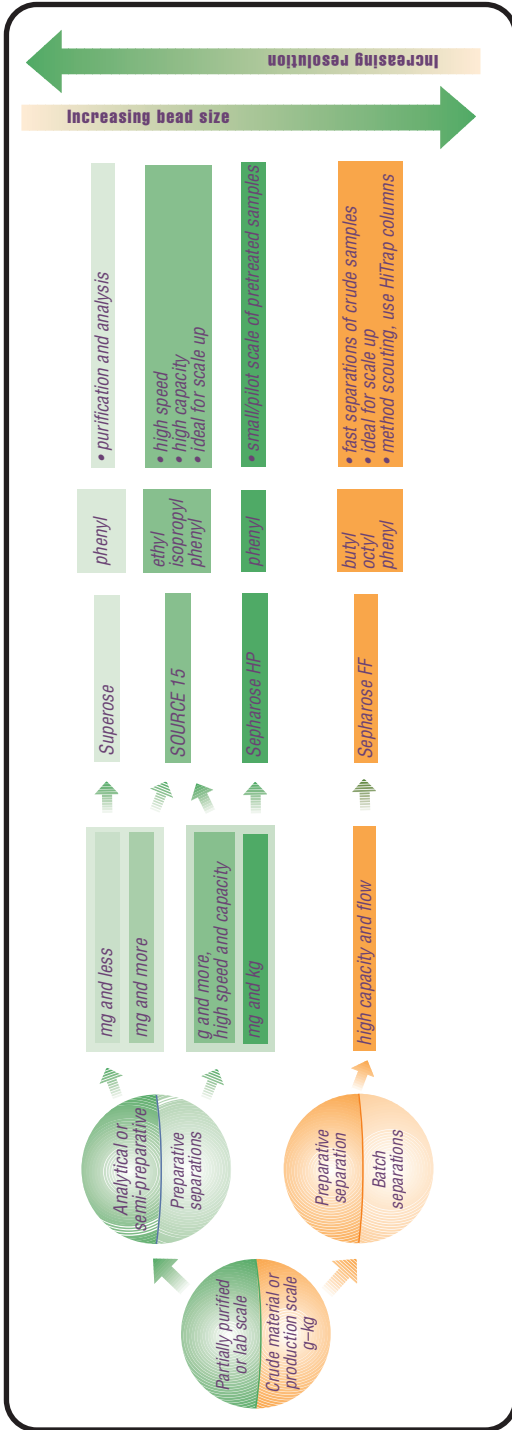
Increasing resolution

Increasing bead size

• purification and analysis

• high speed
• high capacity
• ideal for scale up

• small/pilot scale of pretreated samples

• fast separations of crude samples
• ideal for scale up
• method scouting, use HiTrap columns

phenyl

ethyl
isopropyl
phenyl

phenyl

butyl
octyl
phenyl

Superose

SOURCE 15

Sepharose HP

Sepharose FF

mg and less

mg and more

g and more,
high speed and capacity

mg and kg

high capacity and flow

Analytical or semi-preparative

Preparative separations

Preparative separation

Batch separations

Partially purified or lab scale

Crude material or production scale g–kg